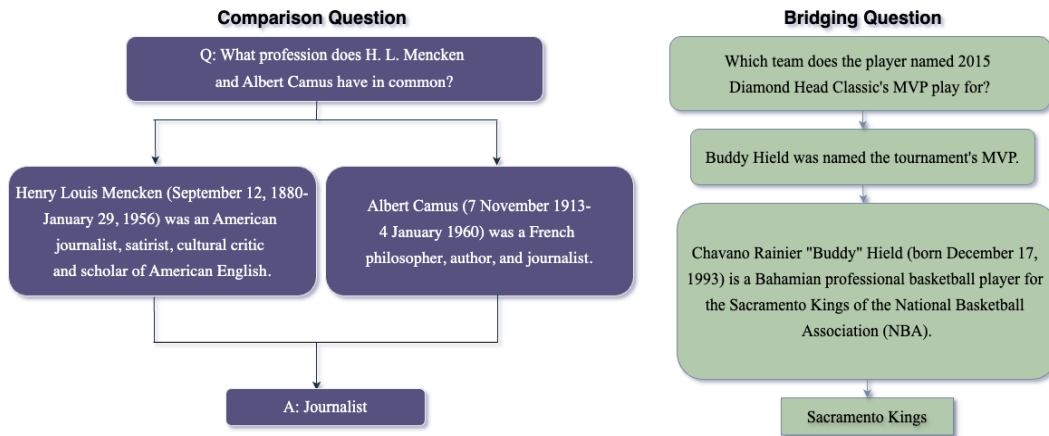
Comparison Question

Q: What profession does H. L. Mencken and Albert Camus have in common?

Henry Louis Mencken (September 12, 1880-January 29, 1956) was an American journalist, satirist, cultural critic and scholar of American English.

Albert Camus (7 November 1913-4 January 1960) was a French philosopher, author, and journalist.

A: Journalist

Bridging Question

Which team does the player named 2015 Diamond Head Classic's MVP play for?

Buddy Hield was named the tournament's MVP.

Chavano Rainier "Buddy" Hield (born December 17, 1993) is a Bahamian professional basketball player for the Sacramento Kings of the National Basketball Association (NBA).

Sacramento Kings